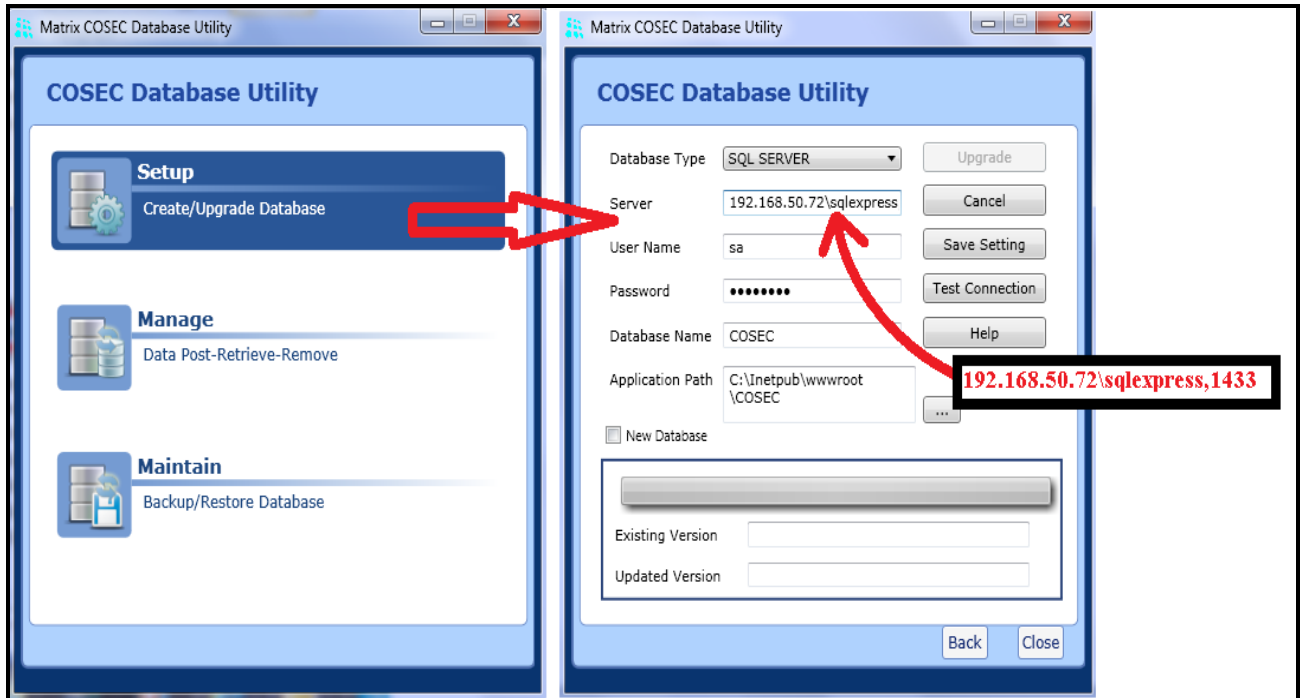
Matrix COSEC Database Utility

COSEC Database Utility

Setup
Create/Upgrade Database

Manage
Data Post-Retrieve-Remove

Maintain
Backup/Restore Database

Matrix COSEC Database Utility

COSEC Database Utility

Database Type SQL SERVER
Upgrade
Server 192.168.50.72\sqlexpress
Cancel
User Name sa
Save Setting
Password ••••••••
Test Connection
Database Name COSEC
Help
Application Path C:\Inetpub\wwwroot\COSEC
...
New Database

192.168.50.72\sqlexpress,1433

Existing Version
Updated Version

Back
Close